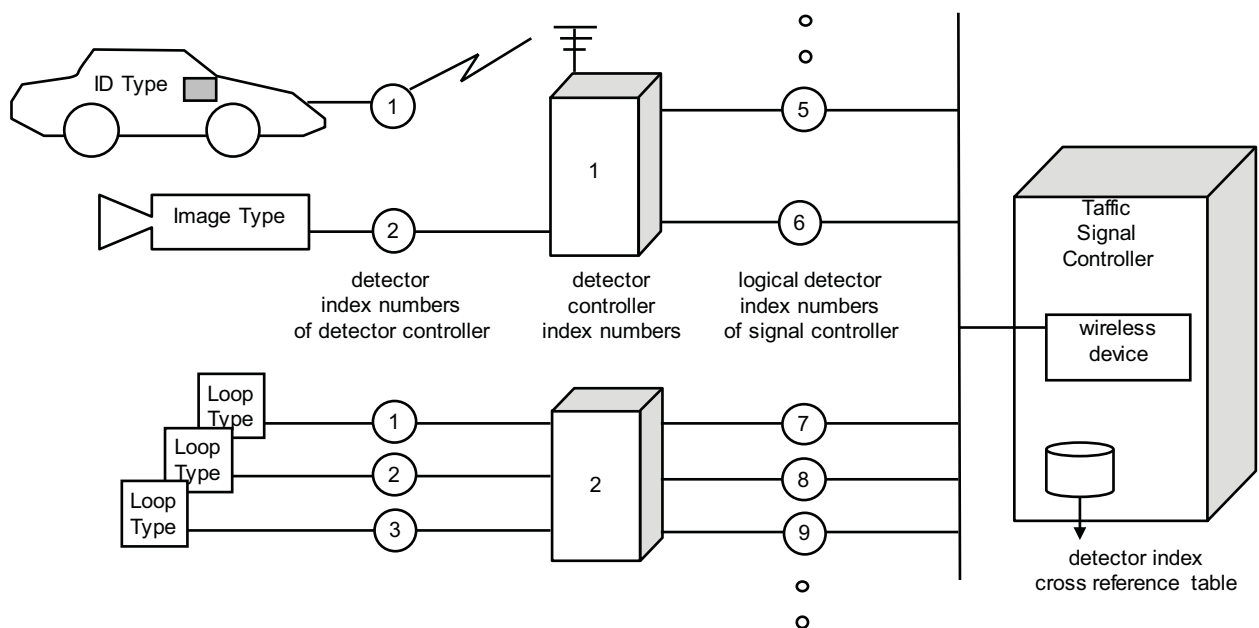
ID Type

1

5

1

Image Type

2

6

Taffic Signal Controller

detector index numbers of detector controller

detector controller index numbers

logical detector index numbers of signal controller

wireless device

Loop Type

Loop Type

Loop Type

1

2

3

2

7

8

9

detector index cross reference table